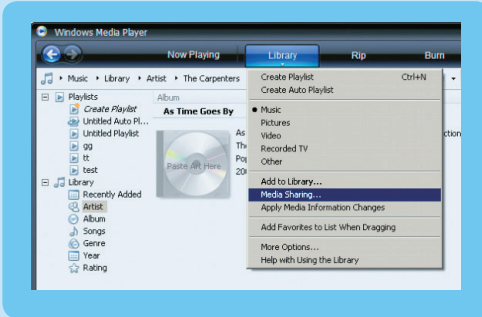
Windows Media Player

Now Playing
Library
Rip
Burn

Music ▸ Library ▸ Artist ▸ The Carpenters

Playlists
Create Playlist
Untitled Auto Pl...
Untitled Playlist
gg
tt
test
Library
Recently Added
Artist
Album
Songs
Genre
Year
Rating

Album
As Time Goes By
Paste Art Here
As
The
Pop
200
ction

Create Playlist Ctrl+N
Create Auto Playlist
Music
Pictures
Video
Recorded TV
Other
Add to Library...
Media Sharing...
Apply Media Information Changes
Add Favorites to List When Dragging
More Options...
Help with Using the Library